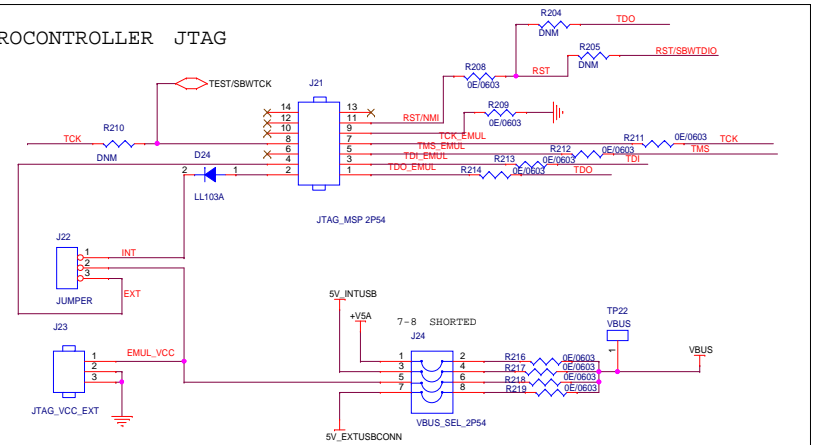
ROCONTROLLER JTAG

R204
DNM
TDO
R205
DNM
RST/SBWTDIO
R208
0E/0603
RST
TEST/SBWTCK
J21
14
13
12
11
RST/NMI
10
9
R209
0E/0603
8
7
TCK_EMUL
R211
0E/0603
TCK
TCK
R210
DNM
6
5
TMS_EMUL
R212
0E/0603
TMS
D24
4
3
TDI_EMUL
R213
0E/0603
TDI
2
1
2
1
TDO_EMUL
R214
0E/0603
TDO
LL103A
JTAG_MSP 2P54
J22
1
INT
2
3
EXT
JUMPER
5V_INTUSB
+V5A
7-8 SHORTED
TP22
VBUS
J23
J24
1
1
2
EMUL_VCC
R216
0E/0603
VBUS
2
3
4
R217
0E/0603
3
5
6
R218
0E/0603
7
8
R219
0E/0603
JTAG_VCC_EXT
VBUS_SEL_2P54
5V_EXTUSBCONN